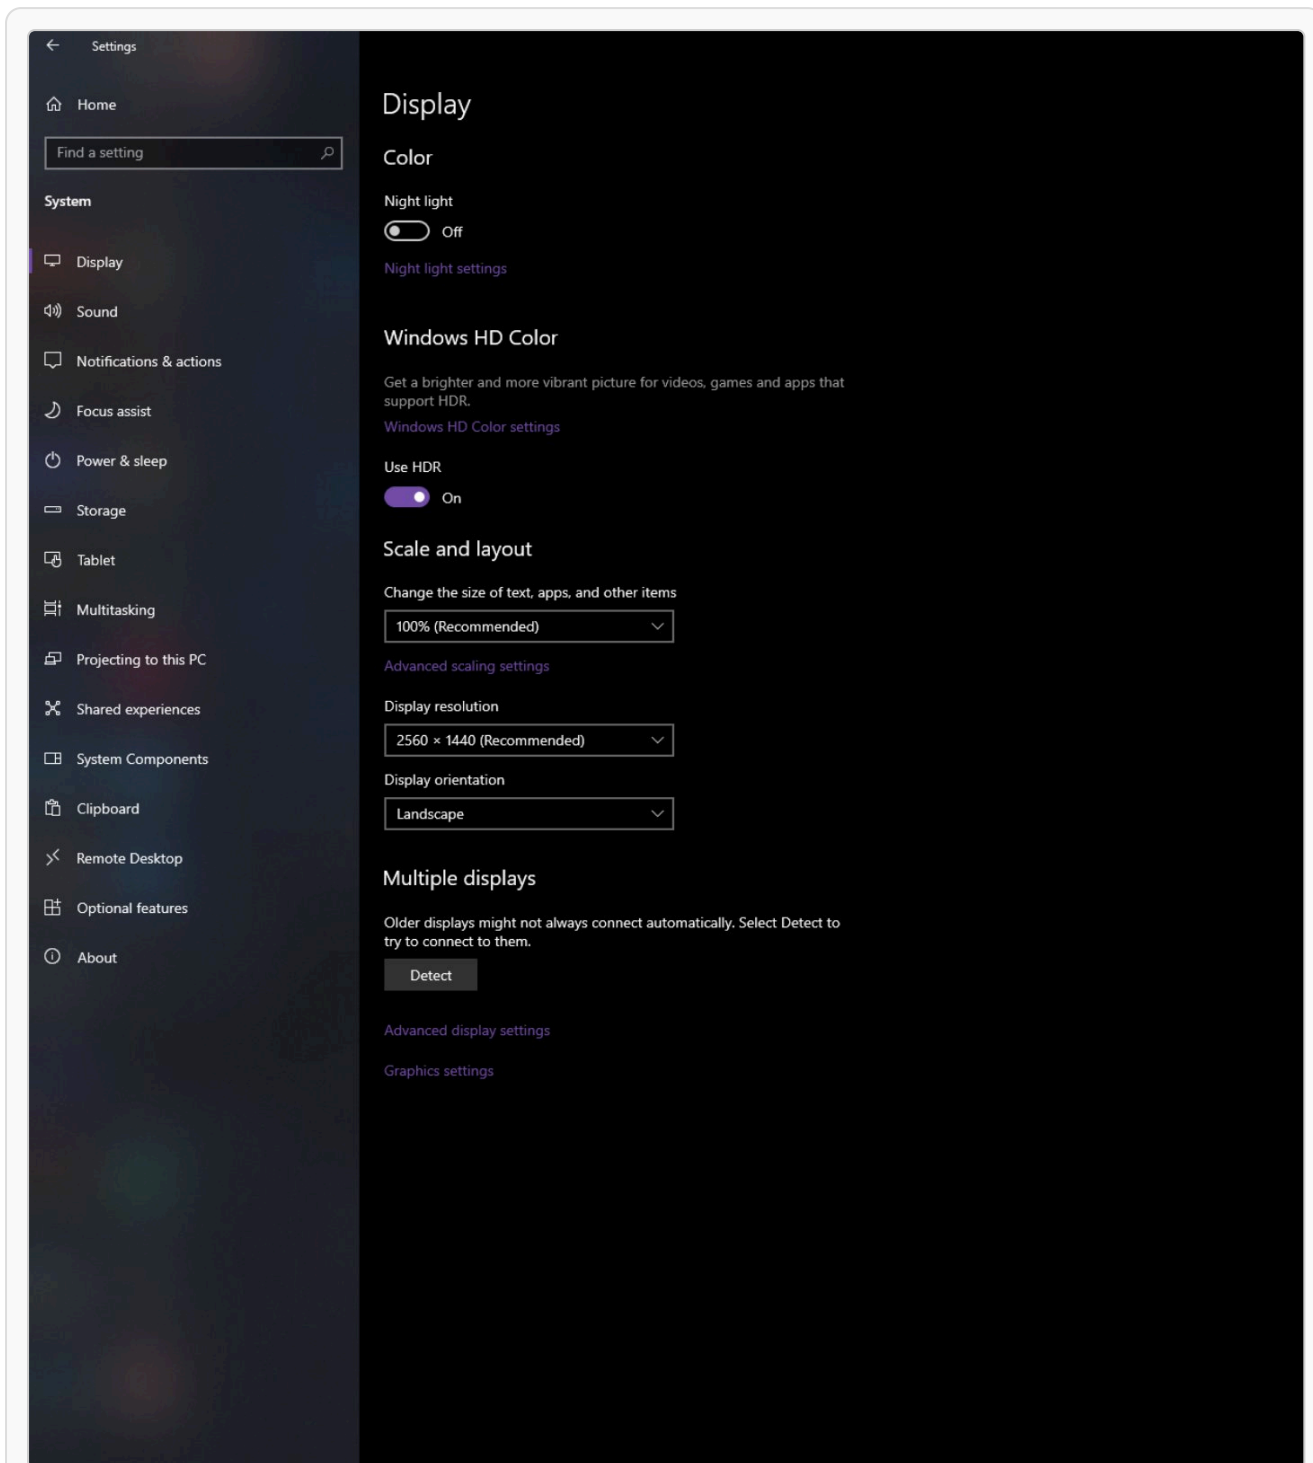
Settings

Home

Find a setting

System

Display

Sound

Notifications & actions

Focus assist

Power & sleep

Storage

Tablet

Multitasking

Projecting to this PC

Shared experiences

System Components

Clipboard

Remote Desktop

Optional features

About

Display

Color

Night light

Off

Night light settings

Windows HD Color

Get a brighter and more vibrant picture for videos, games and apps that support HDR.

Windows HD Color settings

Use HDR

On

Scale and layout

Change the size of text, apps, and other items

100% (Recommended)

Advanced scaling settings

Display resolution

2560 × 1440 (Recommended)

Display orientation

Landscape

Multiple displays

Older displays might not always connect automatically. Select Detect to try to connect to them.

Detect

Advanced display settings

Graphics settings